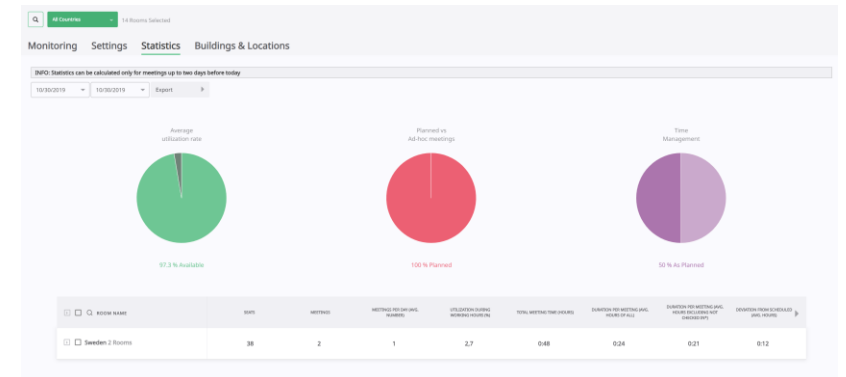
All Countries 14 Rooms Selected

Monitoring Settings Statistics Buildings & Locations

INFO: Statistics can be calculated only for meetings up to two days before today

10/30/2019 10/30/2019 Export

Average utilization rate

97.3 % Available

Planned vs Ad-hoc meetings

100 % Planned

Time Management

50 % As Planned

| ROOM NAME | SEATS | MEETINGS | MEETINGS PER DAY (AVG. NUMBER) | UTILIZATION DURING WORKING HOURS (%) | TOTAL MEETING TIME (HOURS) | DURATION PER MEETING (AVG. HOURS OF ALL) | DURATION PER MEETING (AVG. HOURS EXCLUDING NOT CHECKED-IN) | DEVIATION FROM SCHEDULED (AVG. HOURS) |
|---|---|---|---|---|---|---|---|---|
| Sweden 2 Rooms | 38 | 2 | 1 | 2,7 | 0:48 | 0:24 | 0:21 | 0:12 |